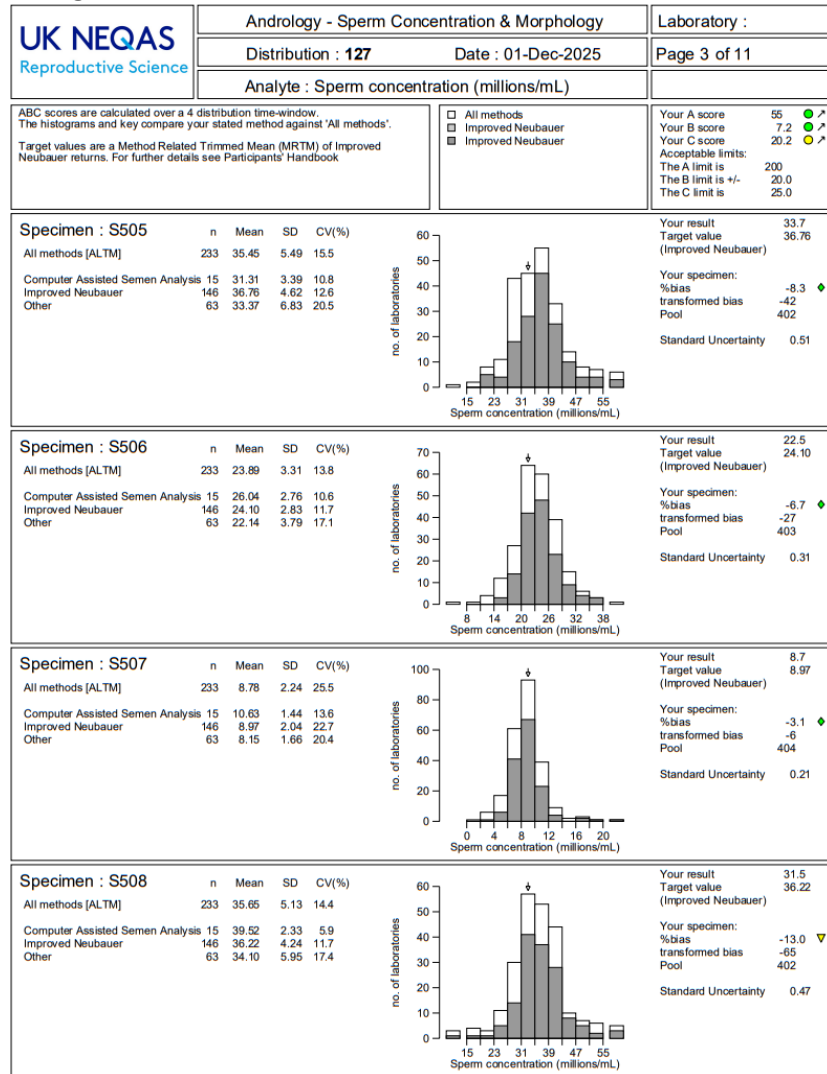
UK NEQAS
Reproductive Science

Andrology - Sperm Concentration & Morphology
Laboratory :
Distribution : 127 Date : 01-Dec-2025
Page 3 of 11
Analyte : Sperm concentration (millions/mL)

ABC scores are calculated over a 4 distribution time-window. The histograms and key compare your stated method against 'All methods'.

Target values are a Method Related Trimmed Mean (MRTM) of Improved Neubauer returns. For further details see Participants' Handbook

All methods
Improved Neubauer
Improved Neubauer

Your A score 55
Your B score 7.2
Your C score 20.2
Acceptable limits:
The A limit is 200
The B limit is +/- 20.0
The C limit is 25.0

Specimen : S505

| | n | Mean | SD | CV(%) |
|---|---|---|---|---|
| All methods [ALTM] | 233 | 35.45 | 5.49 | 15.5 |
| Computer Assisted Semen Analysis | 15 | 31.31 | 3.39 | 10.8 |
| Improved Neubauer | 146 | 36.76 | 4.62 | 12.6 |
| Other | 63 | 33.37 | 6.83 | 20.5 |

60 50 40 30 20 10 0
no. of laboratories
15 23 31 39 47 55
Sperm concentration (millions/mL)

Your result 33.7
Target value 36.76
(Improved Neubauer)
Your specimen:
%bias -8.3
transformed bias -42
Pool 402
Standard Uncertainty 0.51

Specimen : S506

| | n | Mean | SD | CV(%) |
|---|---|---|---|---|
| All methods [ALTM] | 233 | 23.89 | 3.31 | 13.8 |
| Computer Assisted Semen Analysis | 15 | 26.04 | 2.76 | 10.6 |
| Improved Neubauer | 146 | 24.10 | 2.83 | 11.7 |
| Other | 63 | 22.14 | 3.79 | 17.1 |

70 60 50 40 30 20 10 0
no. of laboratories
8 14 20 26 32 38
Sperm concentration (millions/mL)

Your result 22.5
Target value 24.10
(Improved Neubauer)
Your specimen:
%bias -6.7
transformed bias -27
Pool 403
Standard Uncertainty 0.31

Specimen : S507

| | n | Mean | SD | CV(%) |
|---|---|---|---|---|
| All methods [ALTM] | 233 | 8.78 | 2.24 | 25.5 |
| Computer Assisted Semen Analysis | 15 | 10.63 | 1.44 | 13.6 |
| Improved Neubauer | 146 | 8.97 | 2.04 | 22.7 |
| Other | 63 | 8.15 | 1.66 | 20.4 |

100 80 60 40 20 0
no. of laboratories
0 4 8 12 16 20
Sperm concentration (millions/mL)

Your result 8.7
Target value 8.97
(Improved Neubauer)
Your specimen:
%bias -3.1
transformed bias -6
Pool 404
Standard Uncertainty 0.21

Specimen : S508

| | n | Mean | SD | CV(%) |
|---|---|---|---|---|
| All methods [ALTM] | 233 | 35.65 | 5.13 | 14.4 |
| Computer Assisted Semen Analysis | 15 | 39.52 | 2.33 | 5.9 |
| Improved Neubauer | 146 | 36.22 | 4.24 | 11.7 |
| Other | 63 | 34.10 | 5.95 | 17.4 |

60 50 40 30 20 10 0
no. of laboratories
15 23 31 39 47 55
Sperm concentration (millions/mL)

Your result 31.5
Target value 36.22
(Improved Neubauer)
Your specimen:
%bias -13.0
transformed bias -65
Pool 402
Standard Uncertainty 0.47